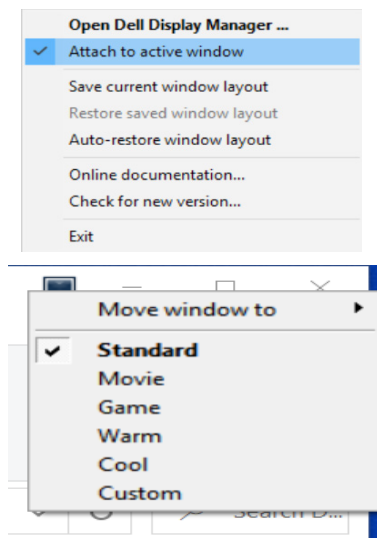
Open Dell Display Manager ...
✓ Attach to active window
Save current window layout
Restore saved window layout
Auto-restore window layout
Online documentation...
Check for new version...
Exit

Move window to ▸
✓ Standard
Movie
Game
Warm
Cool
Custom

Search D...